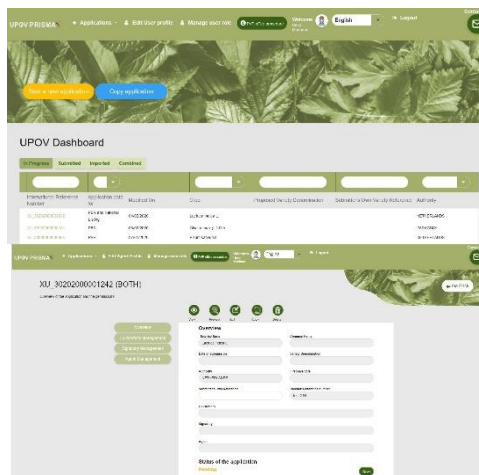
UPOV PRISMA

Applications

Edit User profile

Manage user role

Welcome

English

Logout

Start a new application

Copy application

UPOV Dashboard

In Progress

Submitted

Imported

Combined

International Reference Number

Application Status

Modified On

Crop

Proposed Variety Denomination

Breeder's Own Variety Reference

Authority

NEW ZEALAND

UPOV PRISMA

Applications

Edit User profile

Manage user role

Logout

XU_30202000001242 (BOTH)

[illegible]

Overview

Overview

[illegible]

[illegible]

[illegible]

Status of the application

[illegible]